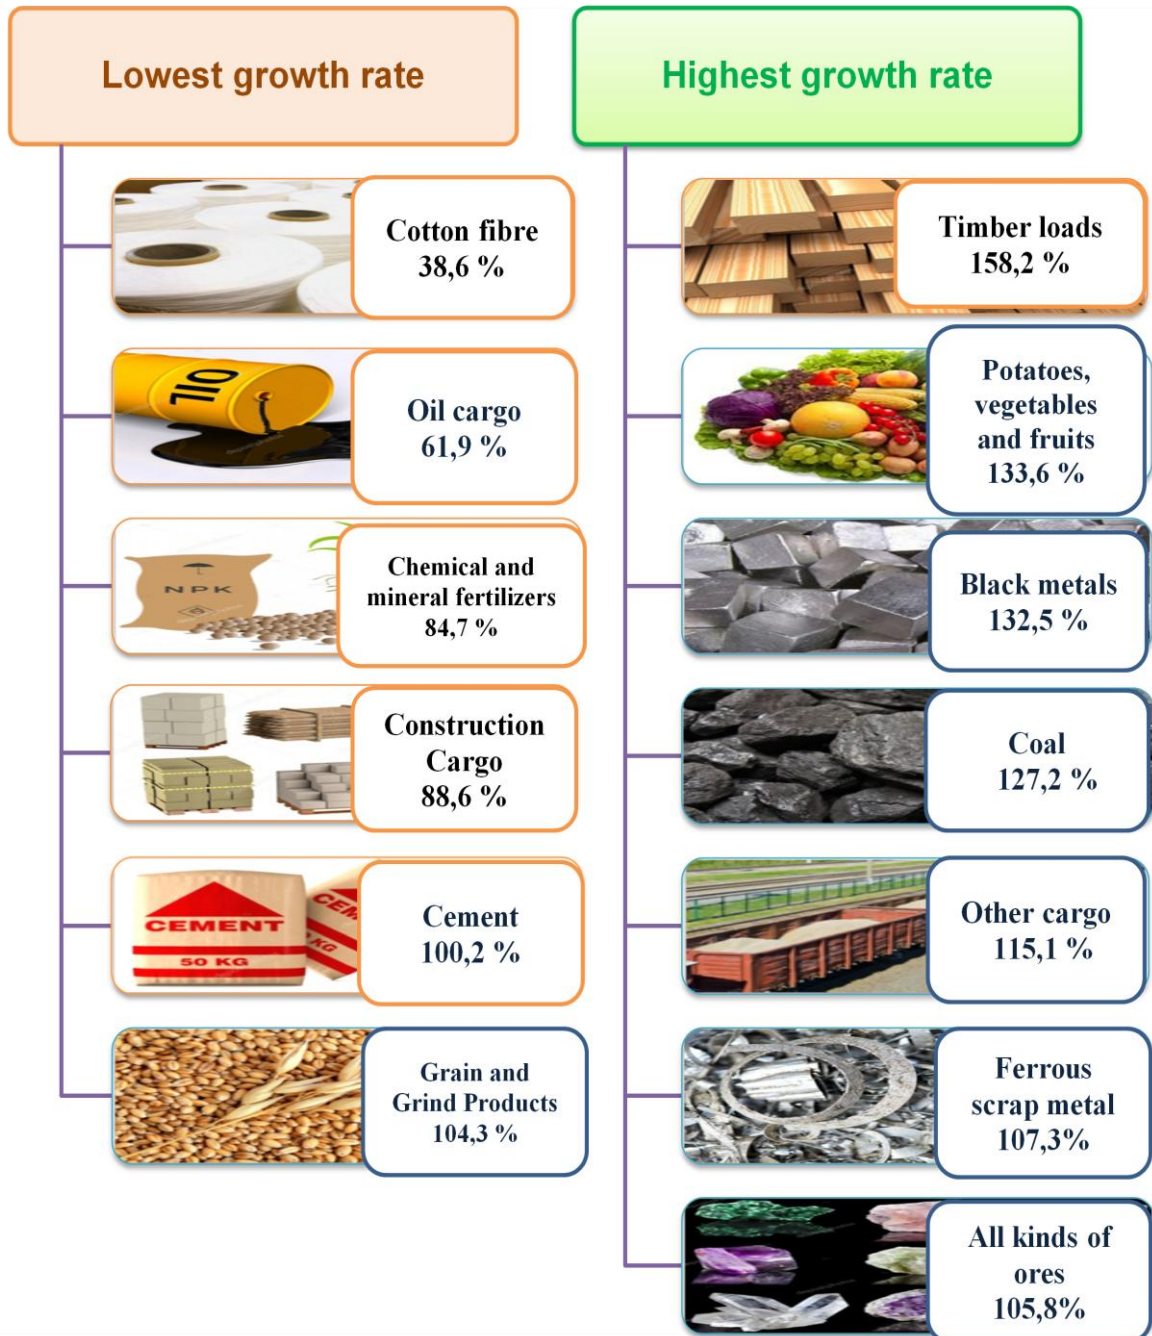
Lowest growth rate

Cotton fibre
38,6 %

OIL

Oil cargo
61,9 %

NPK

Chemical and mineral fertilizers
84,7 %

Construction Cargo
88,6 %

CEMENT
50 KG
CEM
KG

Cement
100,2 %

Grain and Grind Products
104,3 %

Highest growth rate

Timber loads
158,2 %

Potatoes, vegetables and fruits
133,6 %

Black metals
132,5 %

Coal
127,2 %

Other cargo
115,1 %

Ferrous scrap metal
107,3%

All kinds of ores
105,8%